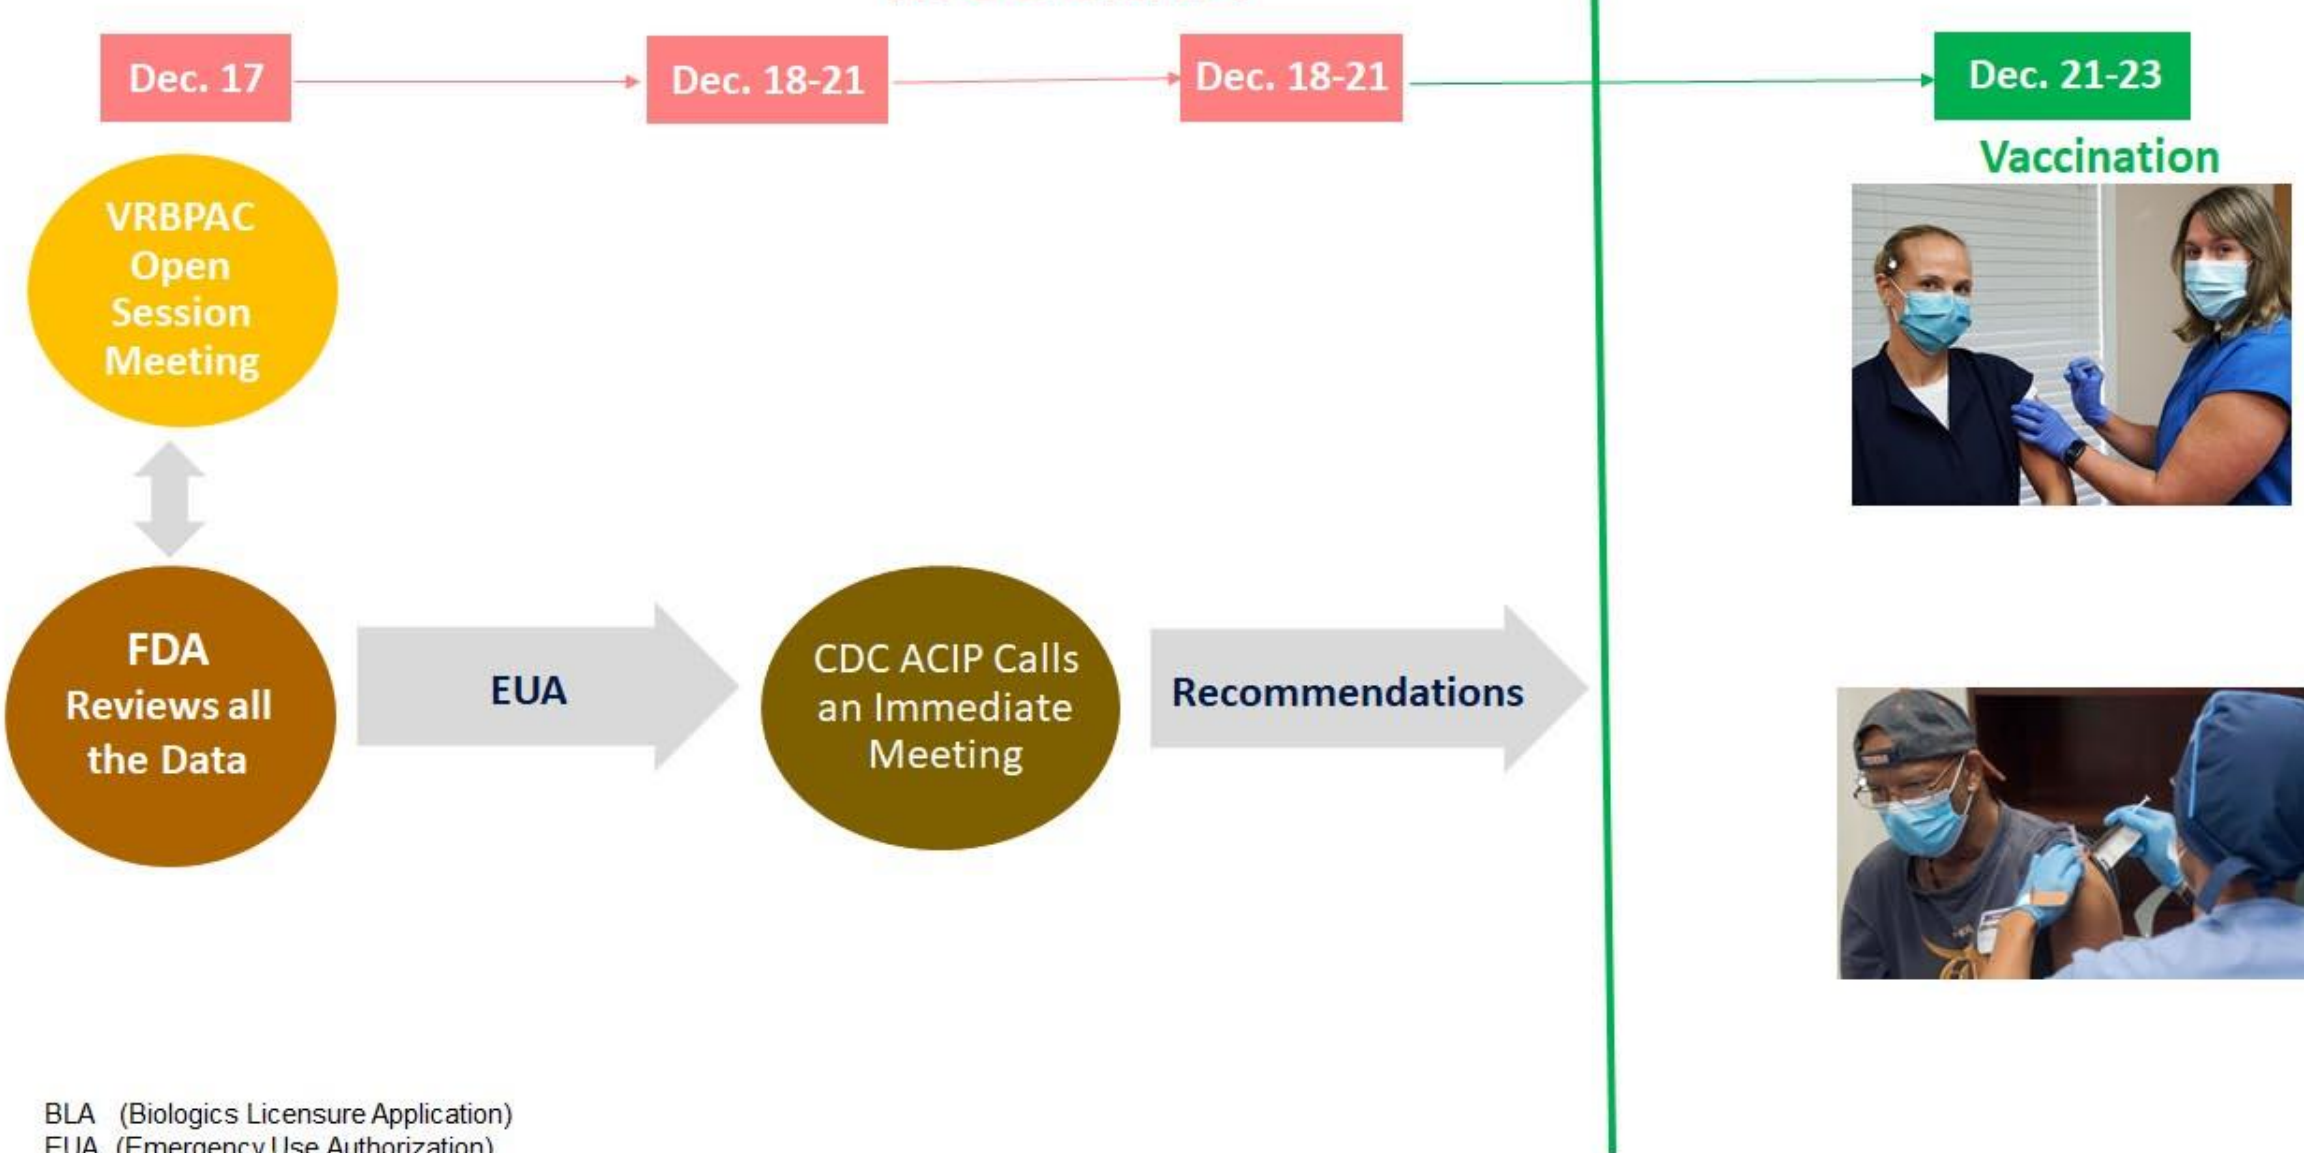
Dec. 17

Dec. 18-21

Dec. 18-21

Dec. 21-23

Vaccination

VRBPAC Open Session Meeting

FDA Reviews all the Data

EUA

CDC ACIP Calls an Immediate Meeting

Recommendations

BLA (Biologics Licensure Application)
EUA (Emergency Use Authorization)